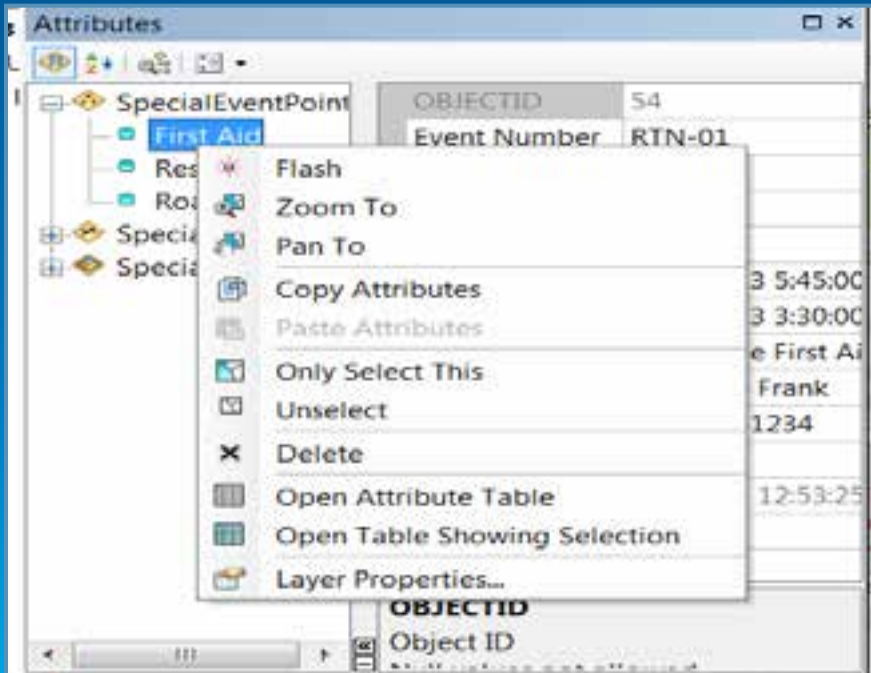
Attributes

SpecialEventPoint
First Aid
Res
Roa
Specia
Specia

OBJECTID | 54
Event Number | RTN-01

3 5:45:00
3 3:30:00
e First Ai
Frank
1234
12:53:25

Flash
Zoom To
Pan To
Copy Attributes
Paste Attributes
Only Select This
Unselect
Delete
Open Attribute Table
Open Table Showing Selection
Layer Properties...

OBJECTID
Object ID